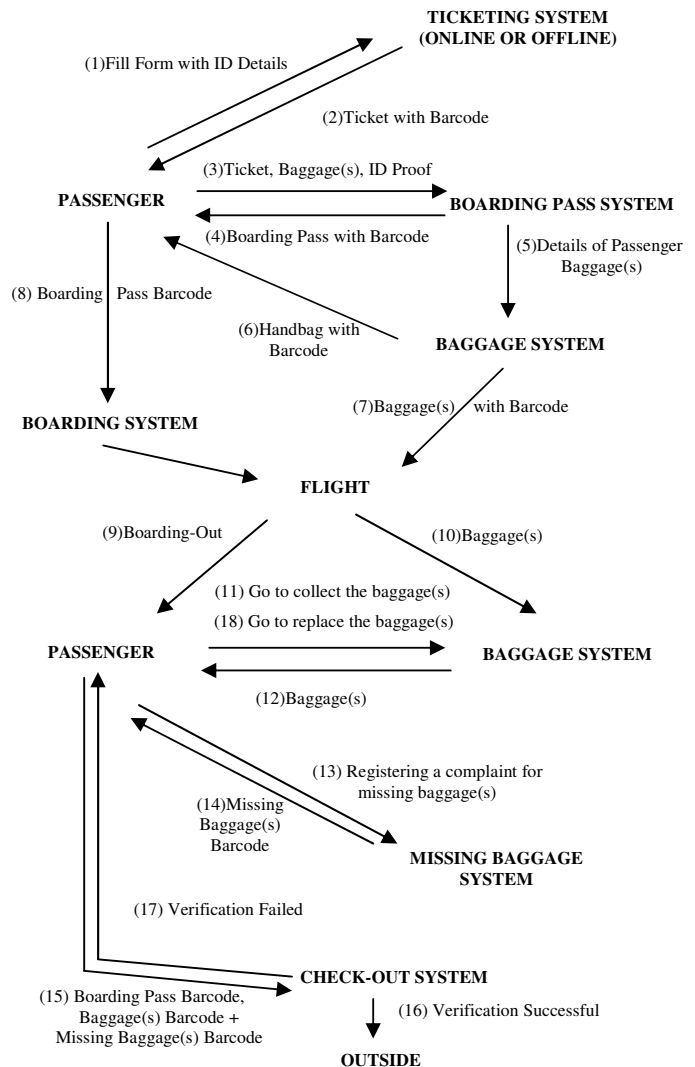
TICKETING SYSTEM (ONLINE OR OFFLINE)

(1)Fill Form with ID Details

(2)Ticket with Barcode

PASSENGER

(3)Ticket, Baggage(s), ID Proof

BOARDING PASS SYSTEM

(4)Boarding Pass with Barcode

(5)Details of Passenger Baggage(s)

(8) Boarding Pass Barcode

(6)Handbag with Barcode

BAGGAGE SYSTEM

(7)Baggage(s) with Barcode

BOARDING SYSTEM

FLIGHT

(9)Boarding-Out

(10)Baggage(s)

(11) Go to collect the baggage(s)

(18) Go to replace the baggage(s)

PASSENGER

BAGGAGE SYSTEM

(12)Baggage(s)

(13) Registering a complaint for missing baggage(s)

(14)Missing Baggage(s) Barcode

MISSING BAGGAGE SYSTEM

(17) Verification Failed

CHECK-OUT SYSTEM

(15) Boarding Pass Barcode, Baggage(s) Barcode + Missing Baggage(s) Barcode

(16) Verification Successful

OUTSIDE